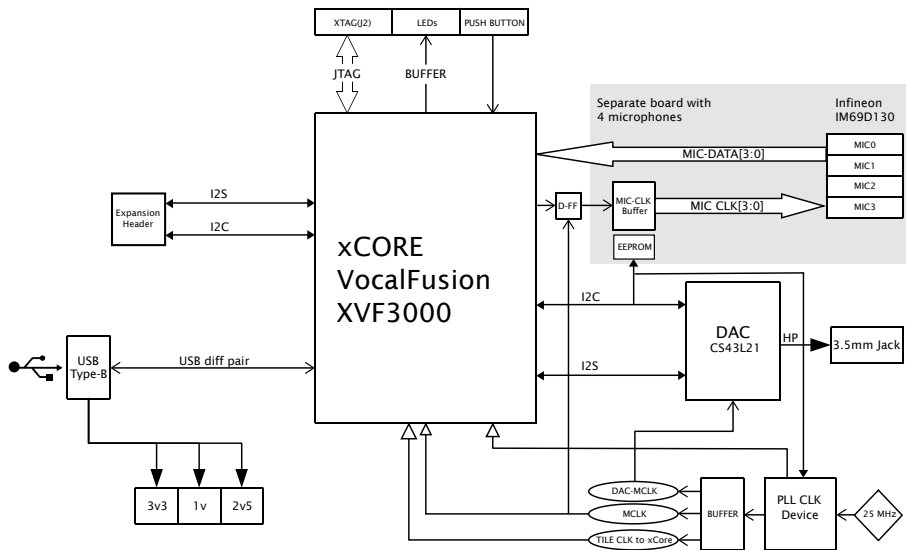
XTAG(J2)
LEDs
PUSH BUTTON
JTAG
BUFFER
Separate board with 4 microphones
Infineon IM69D130
MIC0
MIC1
MIC2
MIC3
MIC-DATA[3:0]
MIC-CLK Buffer
MIC CLK[3:0]
D-FF
EEPROM
I2S
I2C
Expansion Header
xCORE VocalFusion XVF3000
I2C
DAC
CS43L21
HP
3.5mm Jack
I2S
USB Type-B
USB diff pair
3v3
1v
2v5
DAC-MCLK
MCLK
TILE CLK to xCore
BUFFER
PLL CLK Device
25 MHz